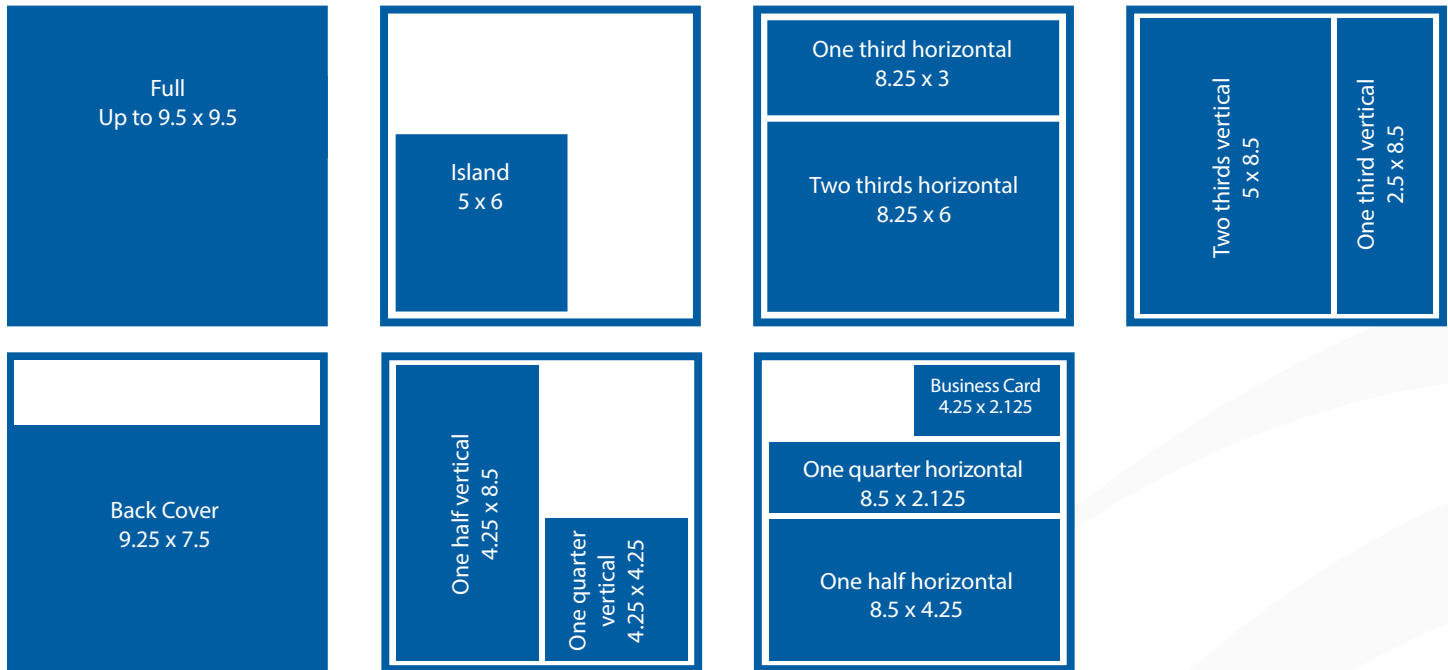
Full
Up to 9.5 x 9.5

Island
5 x 6

One third horizontal
8.25 x 3

Two thirds horizontal
8.25 x 6

Two thirds vertical
5 x 8.5

One third vertical
2.5 x 8.5

Back Cover
9.25 x 7.5

One half vertical
4.25 x 8.5

One quarter vertical
4.25 x 4.25

Business Card
4.25 x 2.125

One quarter horizontal
8.5 x 2.125

One half horizontal
8.5 x 4.25